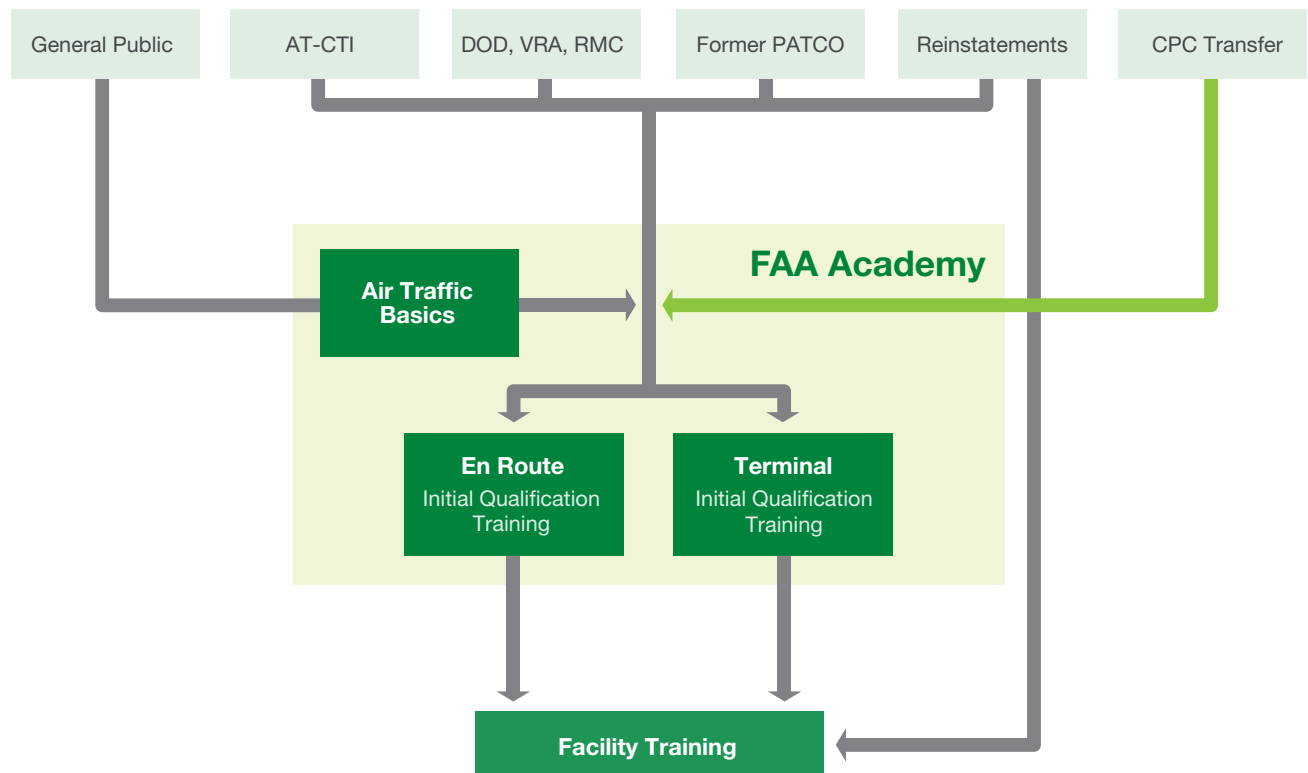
General Public

AT-CTI

DOD, VRA, RMC

Former PATCO

Reinstatements

CPC Transfer

FAA Academy

Air Traffic Basics

En Route
Initial Qualification Training

Terminal
Initial Qualification Training

Facility Training